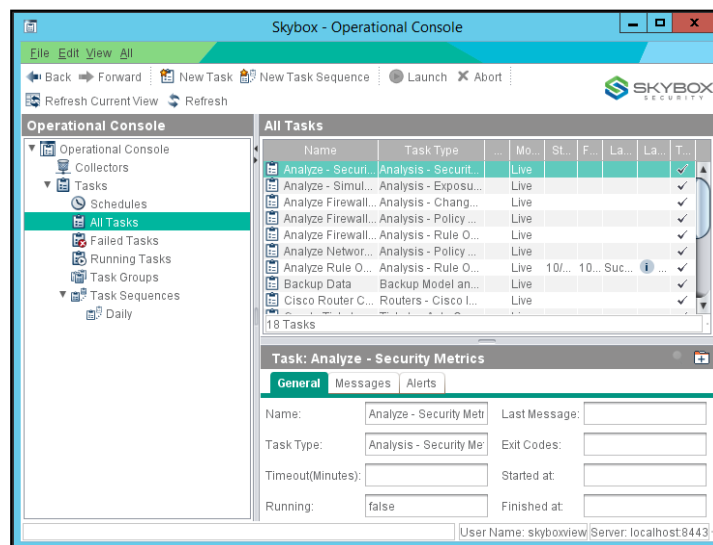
Skybox - Operational Console

File Edit View All

Back Forward New Task New Task Sequence Launch Abort

Refresh Current View Refresh

SKYBOX SECURITY

Operational Console

Operational Console
Collectors
Tasks
Schedules
All Tasks
Failed Tasks
Running Tasks
Task Groups
Task Sequences
Daily

All Tasks

| Name | Task Type | ... | Mo... | St... | F... | La... | La... | T... |
|---|---|---|---|---|---|---|---|---|
| Analyze - Securi... | Analysis - Securit... | | Live | | | | | ✓ |
| Analyze - Simul... | Analysis - Exposu... | | Live | | | | | ✓ |
| Analyze Firewall... | Analysis - Chang... | | Live | | | | | ✓ |
| Analyze Firewall... | Analysis - Policy ... | | Live | | | | | ✓ |
| Analyze Firewall... | Analysis - Rule O... | | Live | | | | | ✓ |
| Analyze Networ... | Analysis - Policy ... | | Live | | | | | ✓ |
| Analyze Rule O... | Analysis - Rule O... | | Live | 10/... | 10... | Suc... | | ✓ |
| Backup Data | Backup Model an... | | Live | | | | | ✓ |
| Cisco Router C... | Routers - Cisco I... | | Live | | | | | ✓ |

18 Tasks

Task: Analyze - Security Metrics

General Messages Alerts

Name: Analyze - Security Metr
Last Message:
Task Type: Analysis - Security Me
Exit Codes:
Timeout(Minutes):
Started at:
Running: false
Finished at:

User Name: skyboxview Server: localhost:8443